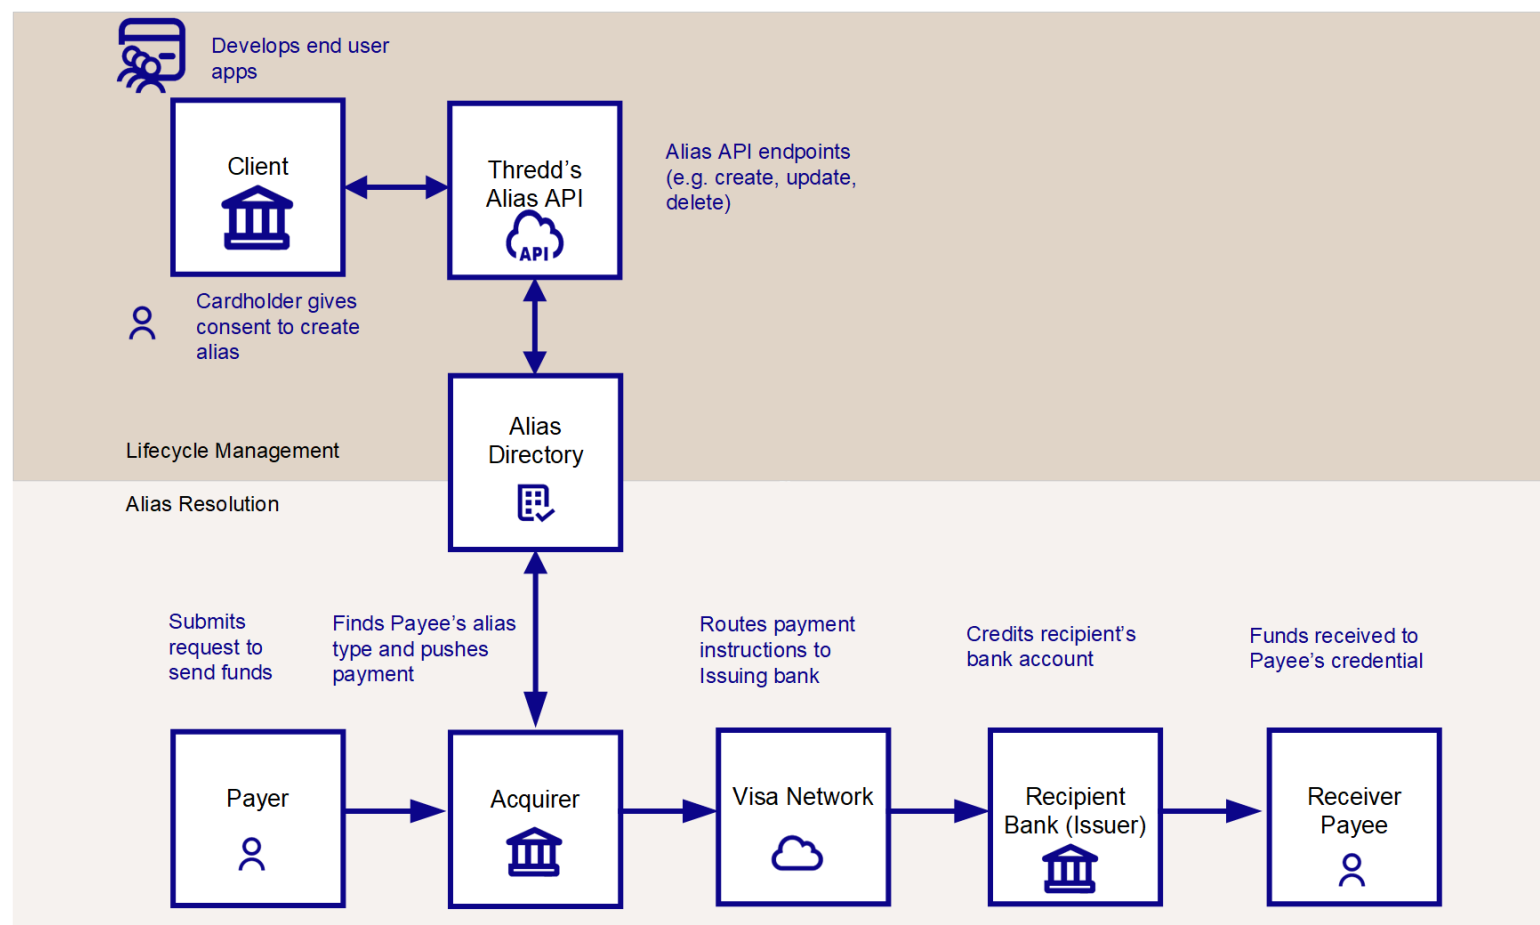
Develops end user apps

Client

Thredd's Alias API

API

Alias API endpoints (e.g. create, update, delete)

Cardholder gives consent to create alias

Alias Directory

Lifecycle Management

Alias Resolution

Submits request to send funds

Finds Payee's alias type and pushes payment

Routes payment instructions to Issuing bank

Credits recipient's bank account

Funds received to Payee's credential

Payer

Acquirer

Visa Network

Recipient Bank (Issuer)

Receiver Payee